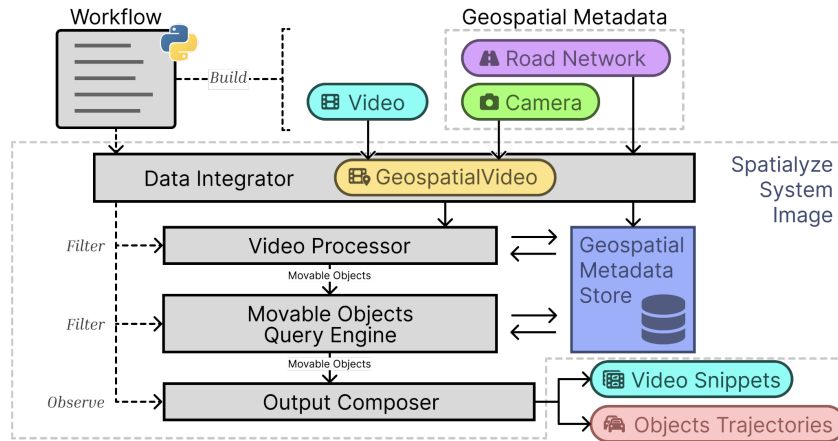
Workflow

Build

Geospatial Metadata

Road Network

Video

Camera

Data Integrator

GeospatialVideo

Spatialyze System Image

Filter

Video Processor

Geospatial Metadata Store

Movable Objects

Filter

Movable Objects Query Engine

Movable Objects

Observe

Output Composer

Video Snippets

Objects Trajectories